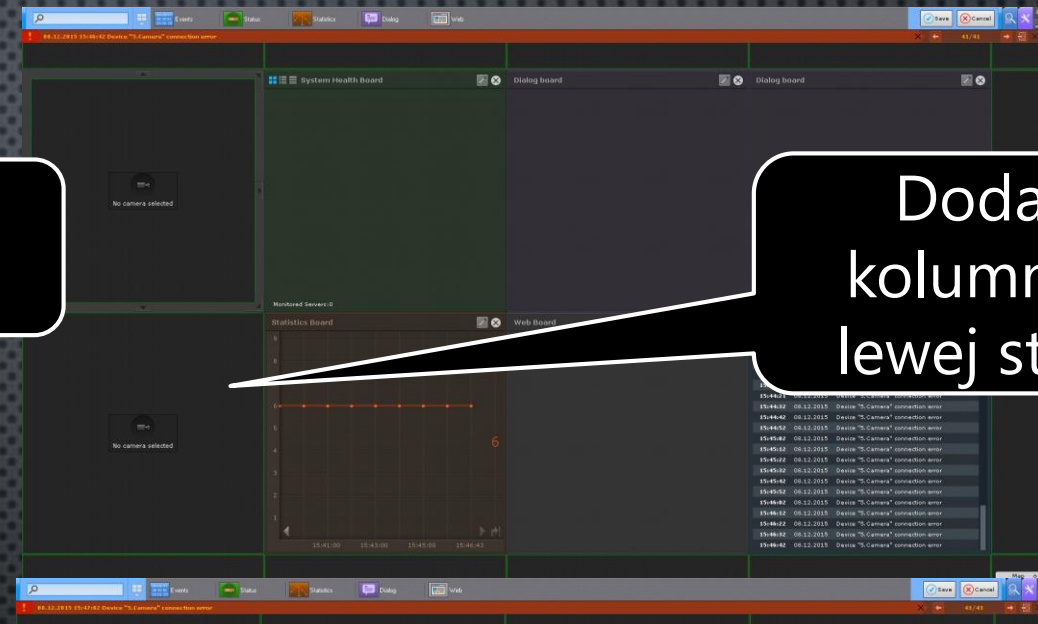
Events Status Statistics Dialog Web
Save Cancel
08.12.2015 15:46:42 Device "5.Camera" connection error
41/41
System Health Board
Dialog board
Dialog board
No camera selected
Monitored Servers:0
Statistics Board
Web Board
No camera selected
6
15:41:00 15:43:00 15:45:00 15:46:43
Doda
kolumn
lewej st
15:44:32 08.12.2015 Device "5.Camera" connection error
15:44:42 08.12.2015 Device "5.Camera" connection error
15:44:52 08.12.2015 Device "5.Camera" connection error
15:45:02 08.12.2015 Device "5.Camera" connection error
15:45:12 08.12.2015 Device "5.Camera" connection error
15:45:22 08.12.2015 Device "5.Camera" connection error
15:45:32 08.12.2015 Device "5.Camera" connection error
15:45:42 08.12.2015 Device "5.Camera" connection error
15:45:52 08.12.2015 Device "5.Camera" connection error
15:46:02 08.12.2015 Device "5.Camera" connection error
15:46:12 08.12.2015 Device "5.Camera" connection error
15:46:22 08.12.2015 Device "5.Camera" connection error
15:46:32 08.12.2015 Device "5.Camera" connection error
15:46:42 08.12.2015 Device "5.Camera" connection error
Events Status Statistics Dialog Web
Save Cancel
08.12.2015 15:47:02 Device "5.Camera" connection error
41/41